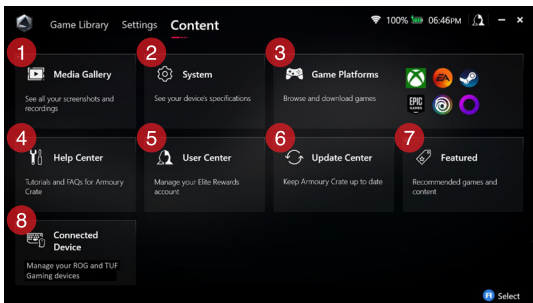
Game Library Settings Content

100% 06:46PM

1
Media Gallery
See all your screenshots and recordings

2
System
See your device's specifications

3
Game Platforms
Browse and download games

EA
EPIC GAMES

4
Help Center
Tutorials and FAQs for Armoury Crate

5
User Center
Manage your Elite Rewards account

6
Update Center
Keep Armoury Crate up to date

7
Featured
Recommended games and content

8
Connected Device
Manage your ROG and TUF Gaming devices

Select